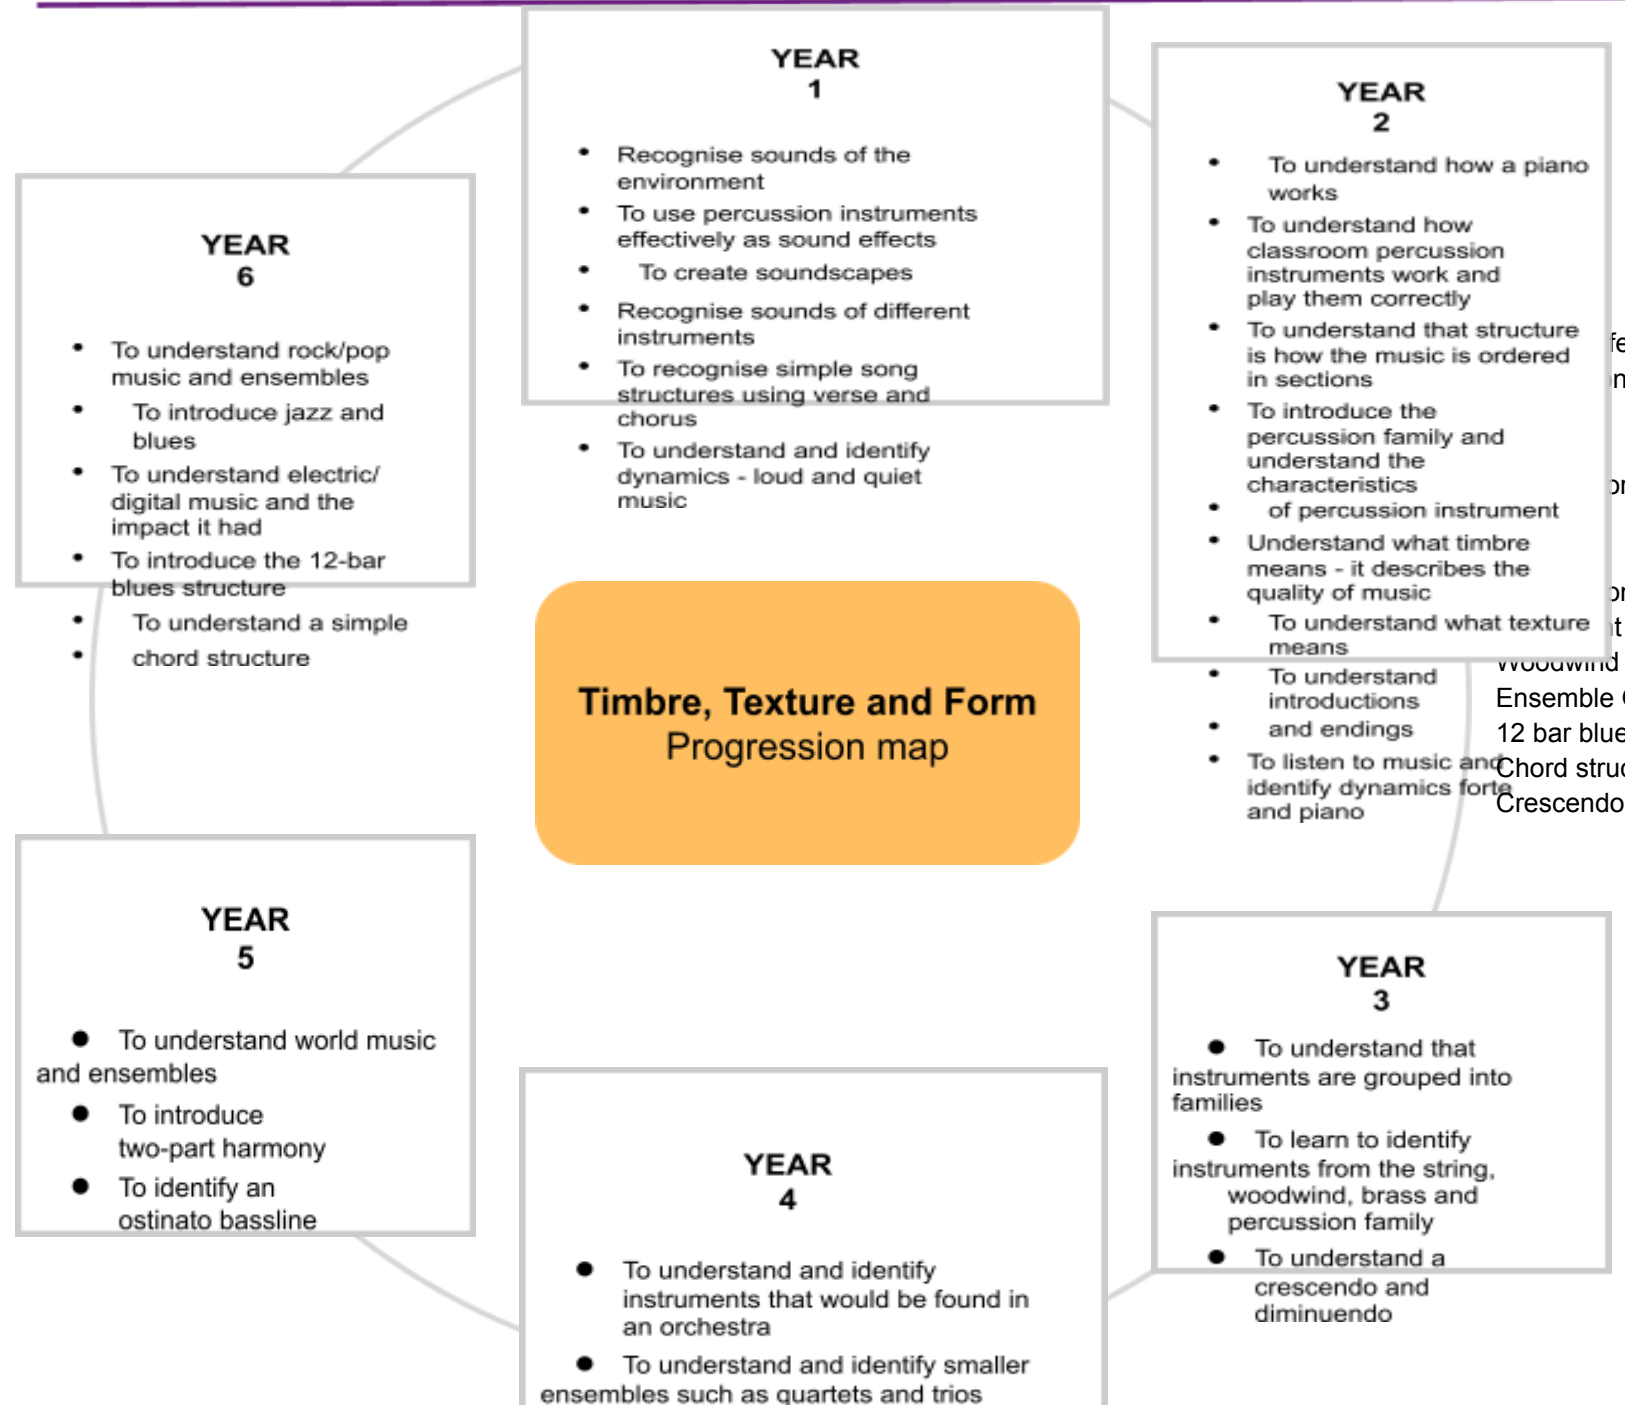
YEAR
1

- Recognise sounds of the environment
- To use percussion instruments effectively as sound effects
- To create soundscapes
- Recognise sounds of different instruments
- To recognise simple song structures using verse and chorus
- To understand and identify dynamics - loud and quiet music

YEAR
2

- To understand how a piano works
- To understand how classroom percussion instruments work and play them correctly
- To understand that structure is how the music is ordered in sections
- To introduce the percussion family and understand the characteristics
- of percussion instrument
- Understand what timbre means - it describes the quality of music
- To understand what texture means
- To understand introductions
- and endings
- To listen to music and identify dynamics forte and piano

fe
n
o
o
t
Woodwind
Ensemble
12 bar blue
Chord stru
Crescendo

YEAR
6

- To understand rock/pop music and ensembles
- To introduce jazz and blues
- To understand electric/ digital music and the impact it had
- To introduce the 12-bar blues structure
- To understand a simple
- chord structure

Timbre, Texture and Form
Progression map

YEAR
5

- To understand world music and ensembles
- To introduce two-part harmony
- To identify an ostinato bassline

YEAR
4

- To understand and identify instruments that would be found in an orchestra
- To understand and identify smaller ensembles such as quartets and trios

YEAR
3

- To understand that instruments are grouped into families
- To learn to identify instruments from the string, woodwind, brass and percussion family
- To understand a crescendo and diminuendo